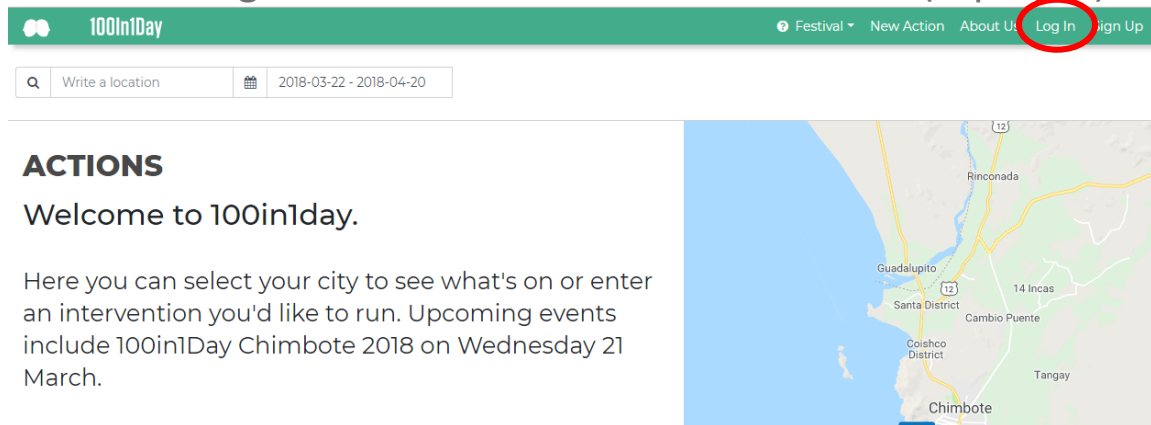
100In1Day

Festival New Action About Us Log In Sign Up

Write a location 2018-03-22 - 2018-04-20

ACTIONS

Welcome to 100in1day.

Here you can select your city to see what's on or enter an intervention you'd like to run. Upcoming events include 100in1Day Chimbote 2018 on Wednesday 21 March.

12
Rinconada
Guadalupito
12
Santa District
14 Incas
Cambio Puente
Coishco District
Tangay
Chimbote